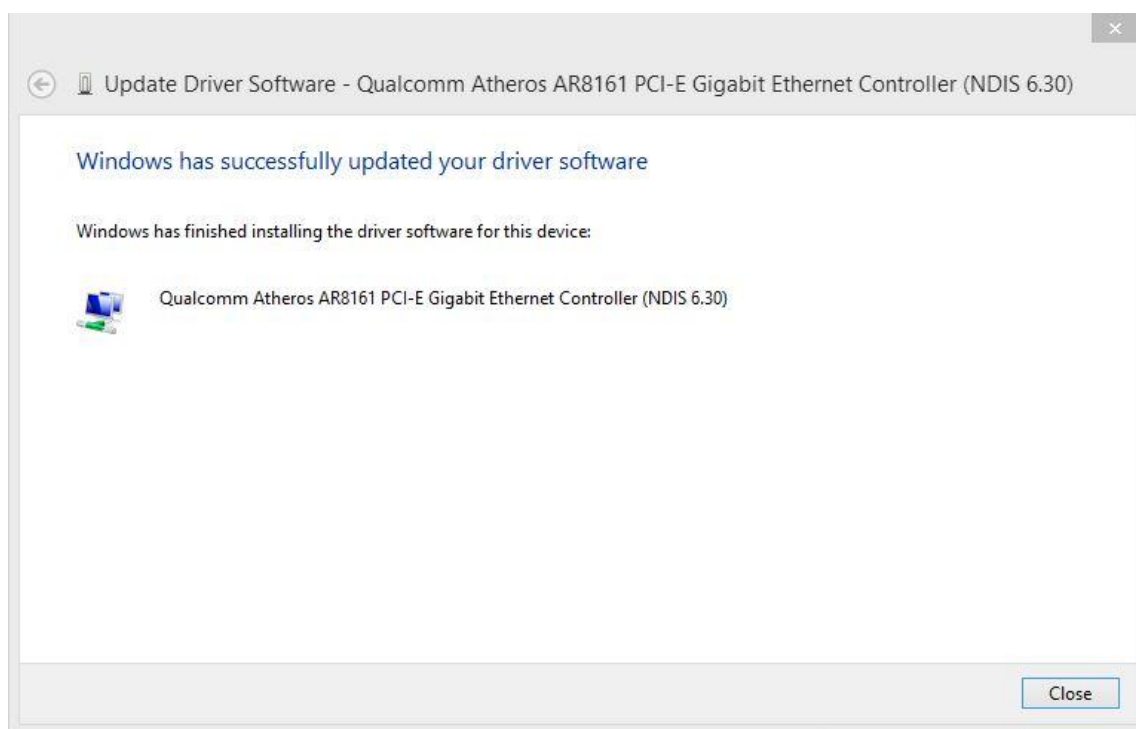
Update Driver Software - Qualcomm Atheros AR8161 PCI-E Gigabit Ethernet Controller (NDIS 6.30)

Windows has successfully updated your driver software

Windows has finished installing the driver software for this device:

Qualcomm Atheros AR8161 PCI-E Gigabit Ethernet Controller (NDIS 6.30)

Close